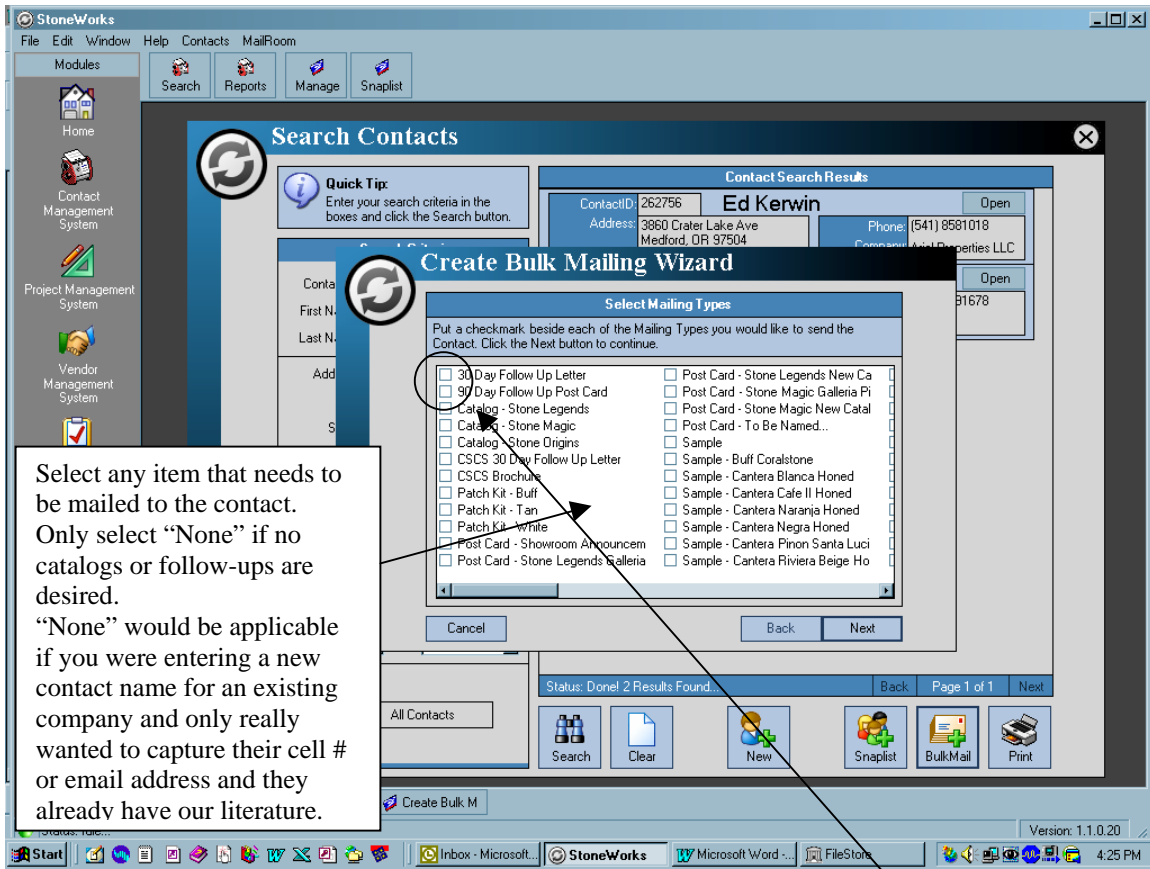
StoneWorks
File Edit Window Help Contacts MailRoom
Modules
Search Reports Manage Snaplist
Home
Contact Management System
Project Management System
Vendor Management System

Search Contacts
Quick Tip:
Enter your search criteria in the boxes and click the Search button.
Conta
First N
Last N
Add
S

Contact Search Results
ContactID: 262756 Ed Kerwin Open
Address: 3860 Crater Lake Ave Medford, OR 97504
Phone: (541) 8581018
Company: Ariel Properties LLC
Open
91678

Create Bulk Mailing Wizard
Select Mailing Types
Put a checkmark beside each of the Mailing Types you would like to send the Contact. Click the Next button to continue.
30 Day Follow Up Letter
90 Day Follow Up Post Card
Catalog - Stone Legends
Catalog - Stone Magic
Catalog - Stone Origins
CSCS 30 Day Follow Up Letter
CSCS Brochure
Patch Kit - Buff
Patch Kit - Tan
Patch Kit - White
Post Card - Showroom Announcem
Post Card - Stone Legends Galleria
Post Card - Stone Legends New Ca
Post Card - Stone Magic Galleria Pi
Post Card - Stone Magic New Catal
Post Card - To Be Named...
Sample
Sample - Buff Coralstone
Sample - Cantera Blanca Honed
Sample - Cantera Cafe II Honed
Sample - Cantera Naranja Honed
Sample - Cantera Negra Honed
Sample - Cantera Pinon Santa Luci
Sample - Cantera Riviera Beige Ho
Cancel Back Next

Select any item that needs to be mailed to the contact. Only select “None” if no catalogs or follow-ups are desired.
“None” would be applicable if you were entering a new contact name for an existing company and only really wanted to capture their cell # or email address and they already have our literature.

Status: Done! 2 Results Found... Back Page 1 of 1 Next
All Contacts
Search Clear New Snaplist BulkMail Print
Create Bulk M
Status: Idle...
Version: 1.1.0.20
Start Inbox - Microsoft... StoneWorks Microsoft Word -... FileStore 4:25 PM